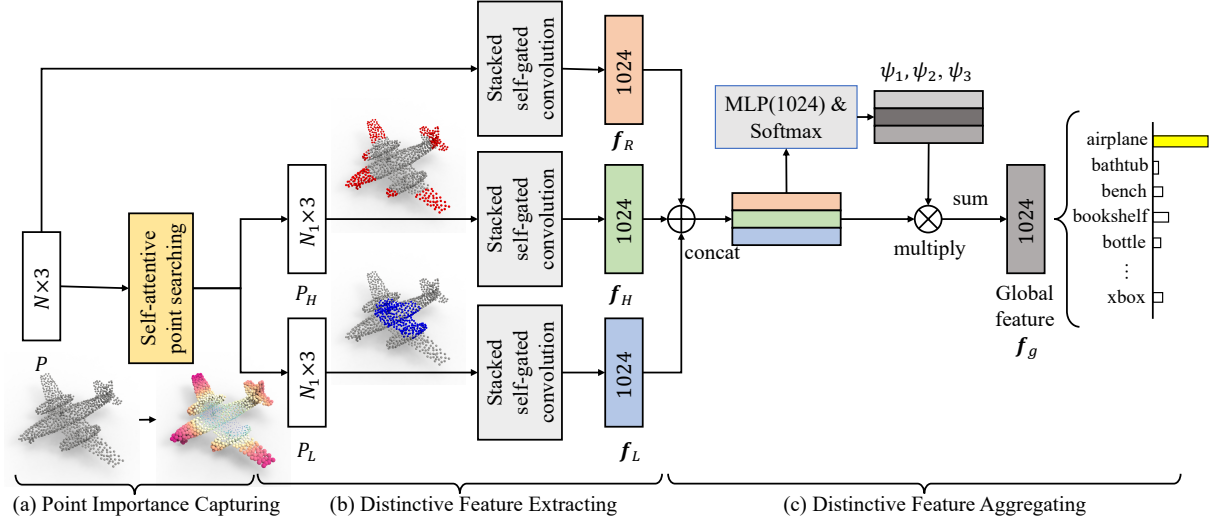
Stacked self-gated convolution

1024

$f_R$

$\psi_1, \psi_2, \psi_3$

MLP(1024) & Softmax

airplane
bathtub
bench
bookshelf
bottle
⋮
xbox

$N_1 \times 3$

Stacked self-gated convolution

1024

concat

sum

multiply

1024

$N \times 3$

Self-attentive point searching

$P_H$

$f_H$

Global feature

$f_g$

$N_1 \times 3$

Stacked self-gated convolution

1024

$P$

$P_L$

$f_L$

(a) Point Importance Capturing

(b) Distinctive Feature Extracting

(c) Distinctive Feature Aggregating